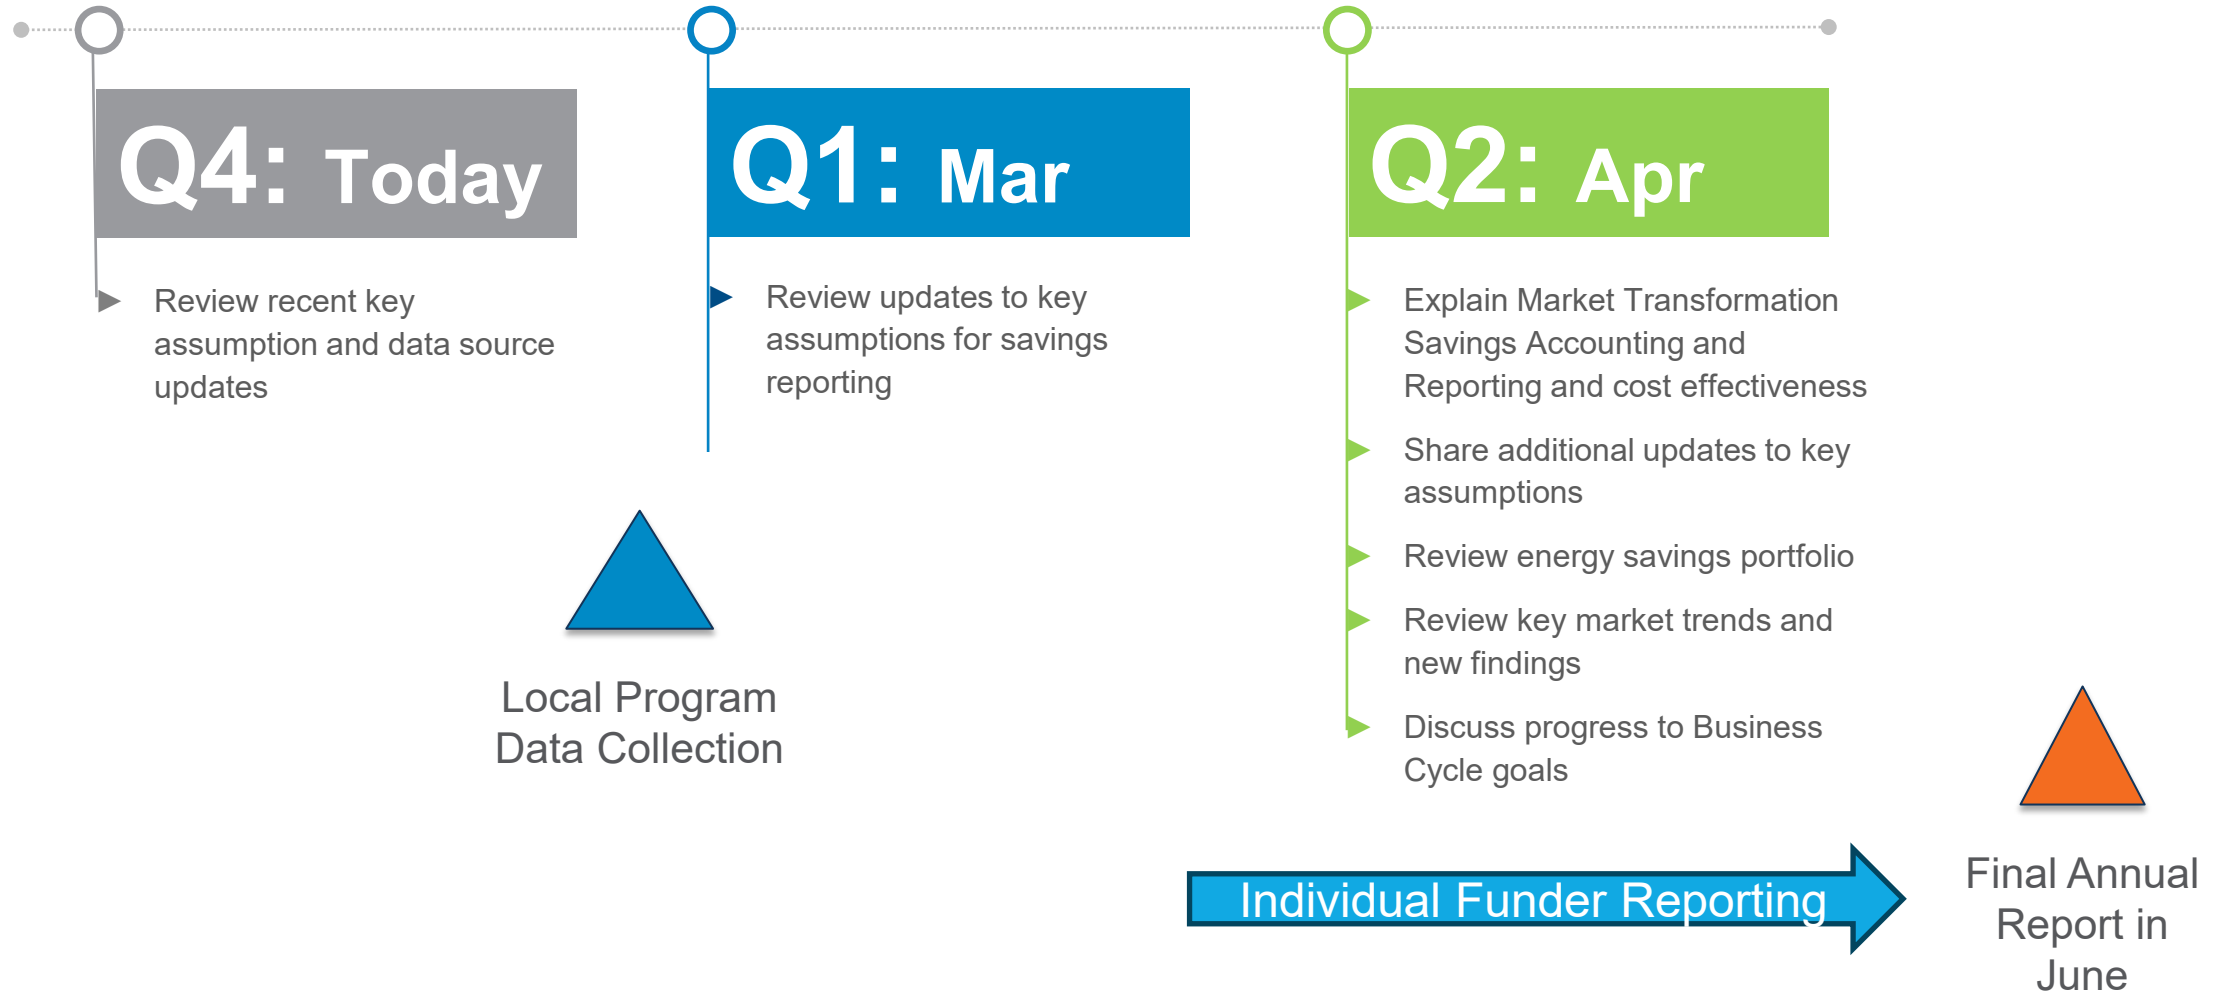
Q4: Today

Review recent key assumption and data source updates

Q1: Mar

Review updates to key assumptions for savings reporting

Q2: Apr

Explain Market Transformation Savings Accounting and Reporting and cost effectiveness

Share additional updates to key assumptions

Review energy savings portfolio

Review key market trends and new findings

Discuss progress to Business Cycle goals

Local Program Data Collection

Individual Funder Reporting

Final Annual Report in June